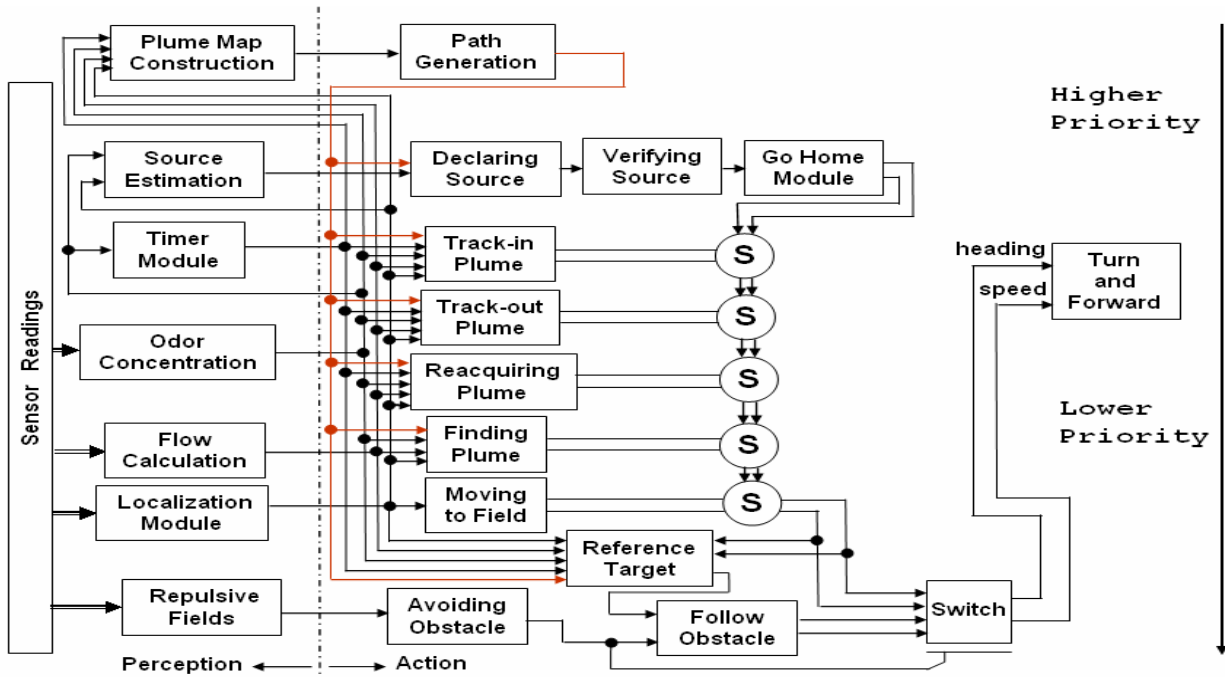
Sensor Readings

Plume Map Construction

Path Generation

Higher Priority

Source Estimation

Declaring Source

Verifying Source

Go Home Module

Timer Module

Track-in Plume

S

heading

Turn and Forward

speed

Track-out Plume

S

Odor Concentration

Reacquiring Plume

S

Lower Priority

Flow Calculation

Finding Plume

S

Localization Module

Moving to Field

S

Reference Target

Repulsive Fields

Avoiding Obstacle

Follow Obstacle

Switch

Perception

Action